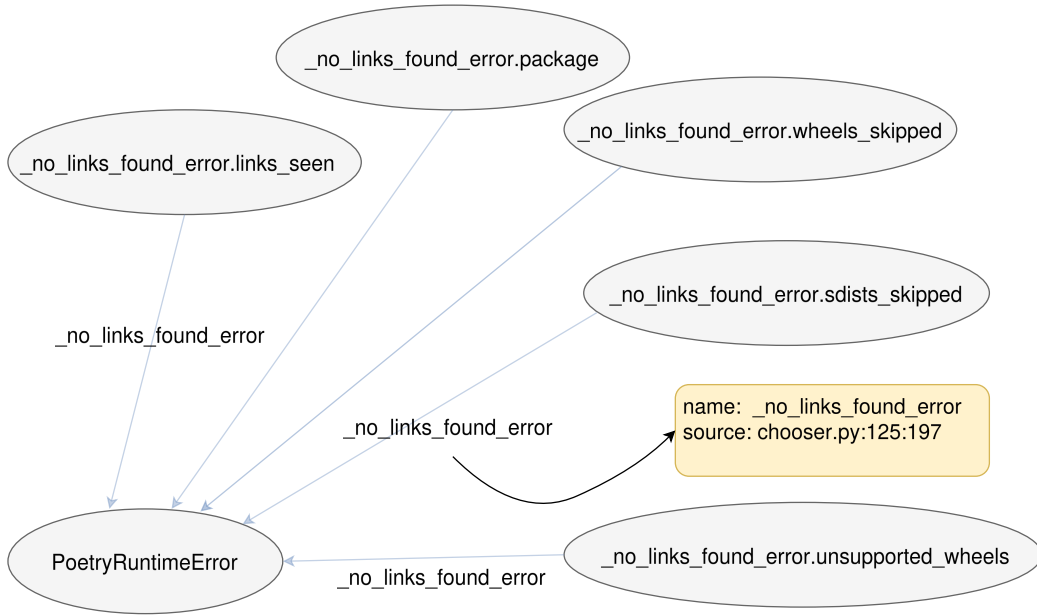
_no_links_found_error.package

_no_links_found_error.links_seen

_no_links_found_error.wheels_skipped

_no_links_found_error.sdists_skipped

_no_links_found_error

_no_links_found_error

name: _no_links_found_error
source: chooser.py:125:197

PoetryRuntimeError

_no_links_found_error.unsupported_wheels

_no_links_found_error